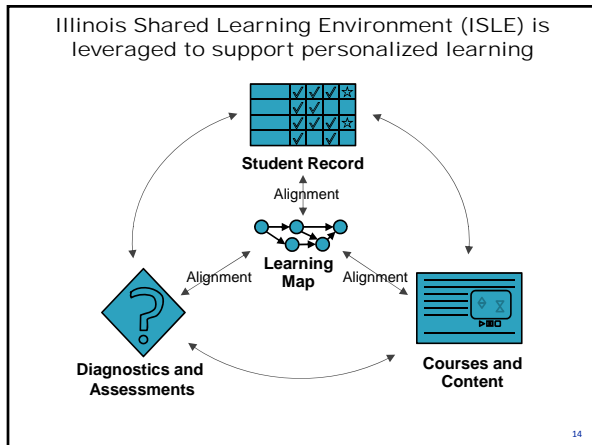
Illinois Shared Learning Environment (ISLE) is leveraged to support personalized learning

Student Record

Alignment

Learning Map

Alignment

Alignment

?

Diagnostics and Assessments

Courses and Content

14